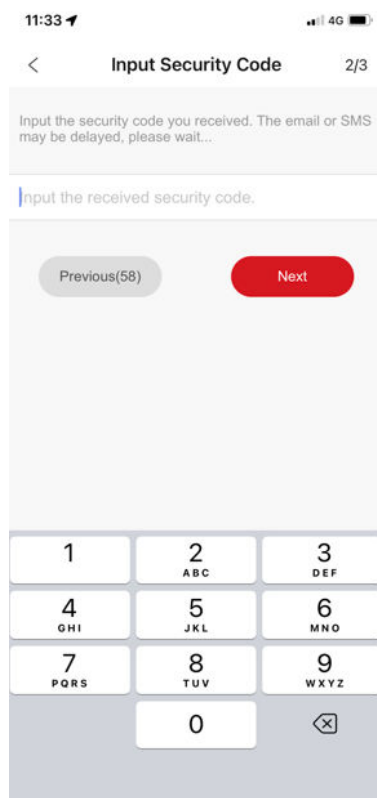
11:33

4G

<

Input Security Code

2/3

Input the security code you received. The email or SMS may be delayed, please wait...

Input the received security code.

Previous(58)

Next

1
2 ABC
3 DEF
4 GHI
5 JKL
6 MNO
7 PQRS
8 TUV
9 WXYZ
0